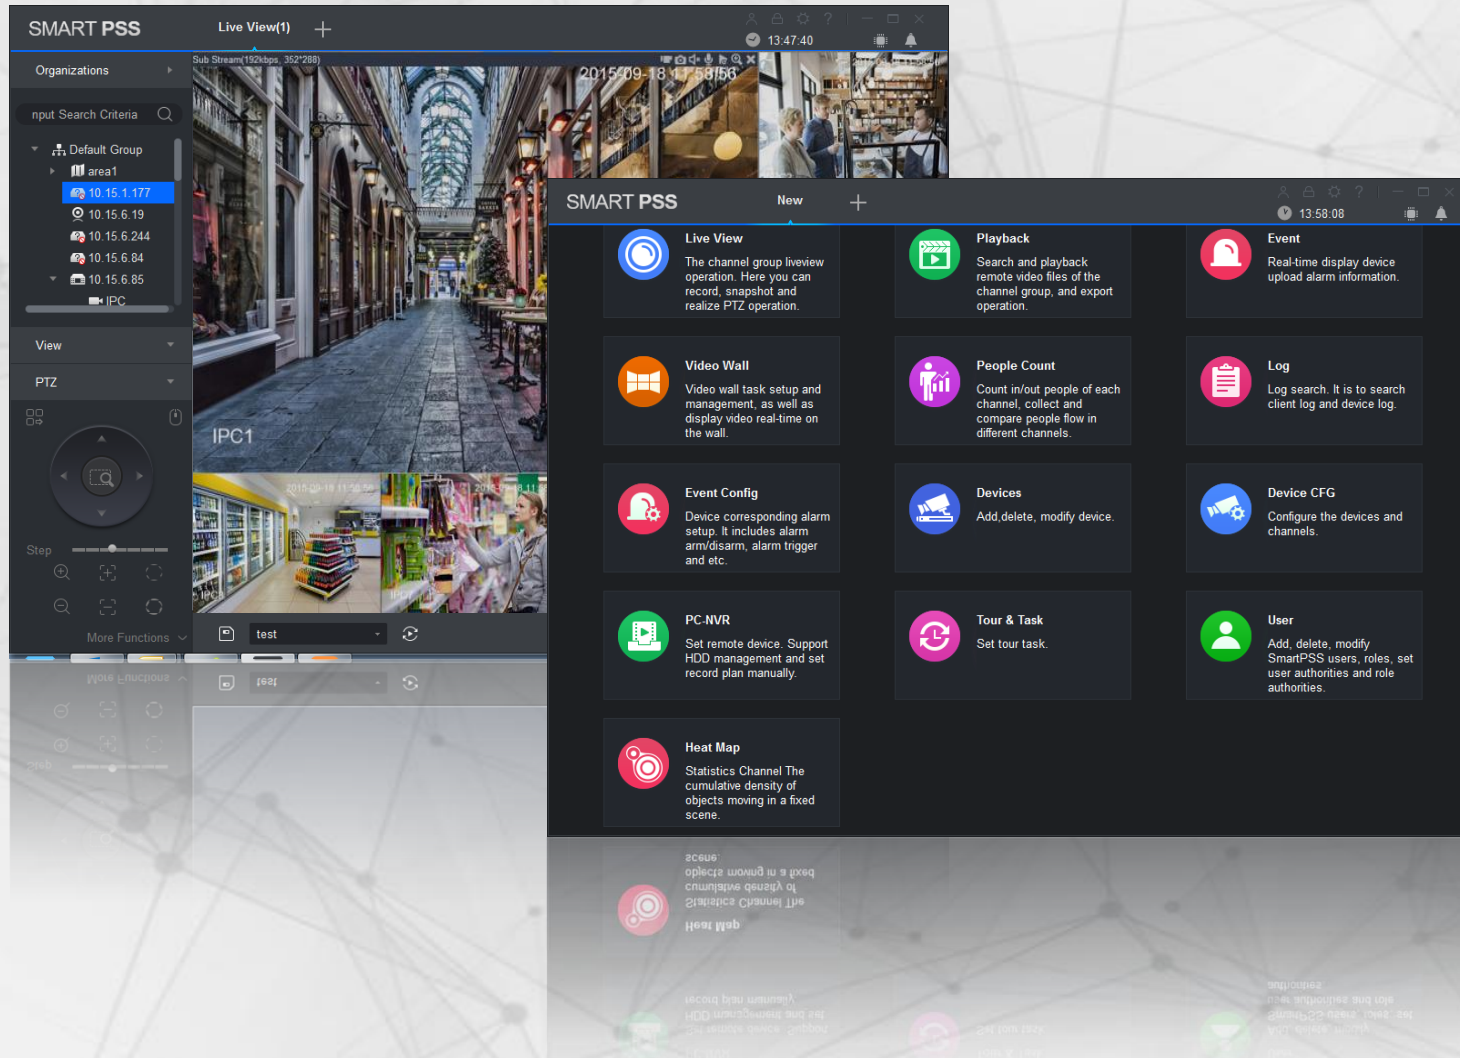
SMART PSS

Live View(1)

13:47:40

Organizations

nput Search Criteria

Default Group

area1

10.15.1.177

10.15.6.19

10.15.6.244

10.15.6.84

10.15.6.85

IPC

View

PTZ

Step

More Functions

Sub Stream(192kbps, 352*288)

2015-09-18 11:58:56

IPC1

test

SMART PSS

New

13:58:08

Live View

The channel group liveview operation. Here you can record, snapshot and realize PTZ operation.

Playback

Search and playback remote video files of the channel group, and export operation.

Event

Real-time display device upload alarm information.

Video Wall

Video wall task setup and management, as well as display video real-time on the wall.

People Count

Count in/out people of each channel, collect and compare people flow in different channels.

Log

Log search. It is to search client log and device log.

Event Config

Device corresponding alarm setup. It includes alarm arm/disarm, alarm trigger and etc.

Devices

Add,delete, modify device.

Device CFG

Configure the devices and channels.

PC-NVR

Set remote device. Support HDD management and set record plan manually.

Tour & Task

Set tour task.

User

Add, delete, modify SmartPSS users, roles, set user authorities and role authorities.

Heat Map

Statistics Channel The cumulative density of objects moving in a fixed scene.